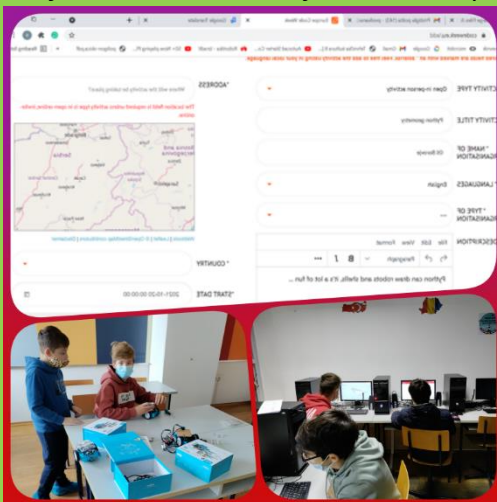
Google Translate

Europe Code Week

codeweek.eu/add

ACTIVITY TYPE

Open in-person activity

ACTIVITY TITLE

Python geometry

* NAME OF ORGANISATION

OŠ Borovje

* LANGUAGES

English

* TYPE OF ORGANISATION

DESCRIPTION

File Edit View Format

Paragraph B I

Python can draw robots and shells. It's a lot of fun ...

* ADDRESS

Where will the activity be taking place?

The location field is required unless activity type is in open online (webinar).

Serbia

Bosnia and Herzegovina

Leaflet | © OpenStreetMap contributors

* COUNTRY

* START DATE

2021-10-20 00:00:00